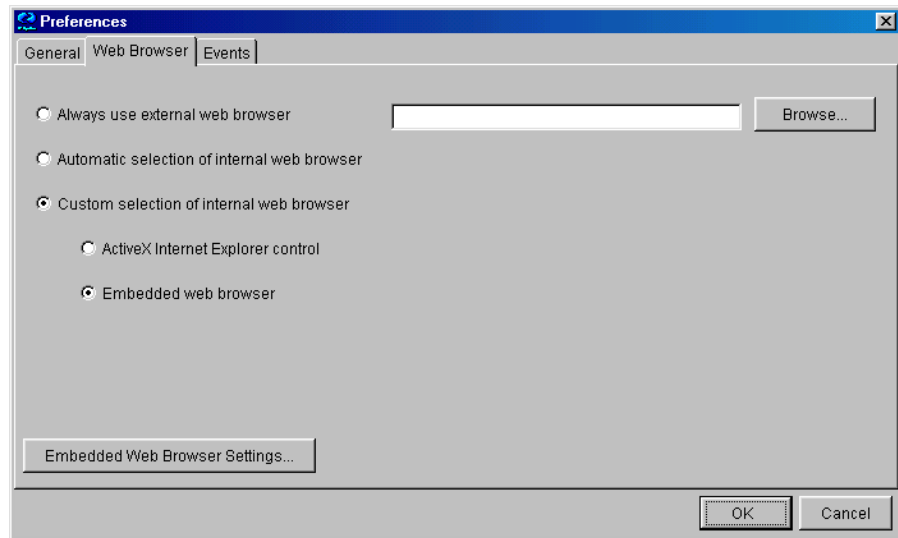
Preferences

General | Web Browser | Events

Always use external web browser

Browse...

Automatic selection of internal web browser

Custom selection of internal web browser

ActiveX Internet Explorer control

Embedded web browser

Embedded Web Browser Settings...

OK

Cancel